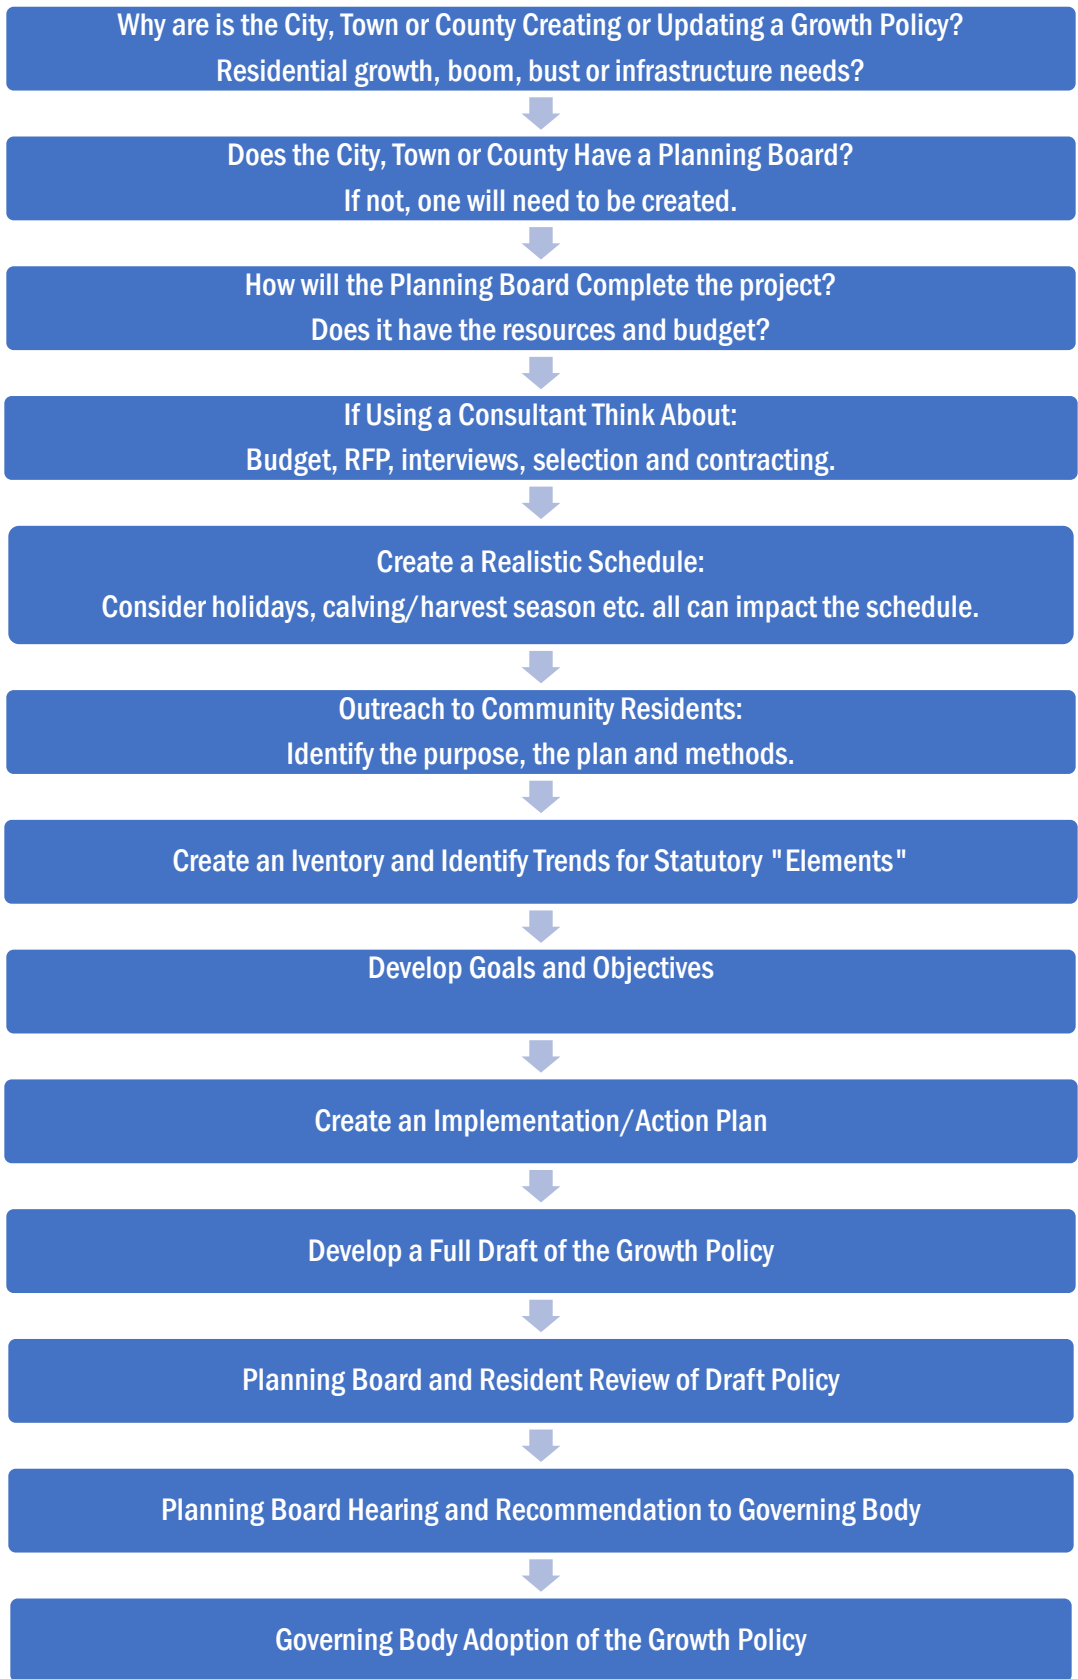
Why are is the City, Town or County Creating or Updating a Growth Policy?
Residential growth, boom, bust or infrastructure needs?

Does the City, Town or County Have a Planning Board?
If not, one will need to be created.

How will the Planning Board Complete the project?
Does it have the resources and budget?

If Using a Consultant Think About:
Budget, RFP, interviews, selection and contracting.

Create a Realistic Schedule:
Consider holidays, calving/harvest season etc. all can impact the schedule.

Outreach to Community Residents:
Identify the purpose, the plan and methods.

Create an Iventory and Identify Trends for Statutory "Elements"

Develop Goals and Objectives

Create an Implementation/Action Plan

Develop a Full Draft of the Growth Policy

Planning Board and Resident Review of Draft Policy

Planning Board Hearing and Recommendation to Governing Body

Governing Body Adoption of the Growth Policy